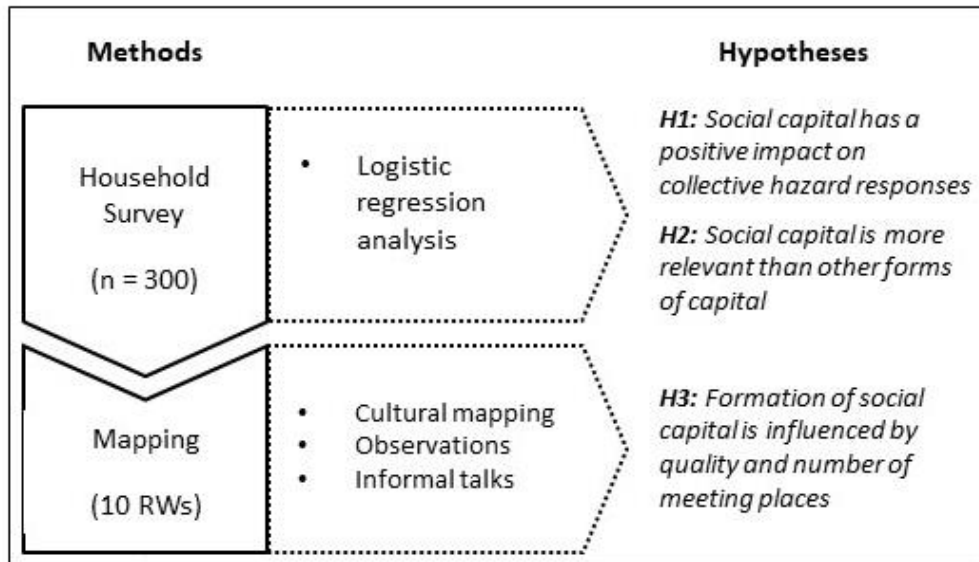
Methods

Hypotheses

Household Survey

(n = 300)

• Logistic regression analysis

*H1:* *Social capital has a positive impact on collective hazard responses*

*H2:* *Social capital is more relevant than other forms of capital*

Mapping

(10 RWs)

• Cultural mapping
• Observations
• Informal talks

*H3:* *Formation of social capital is influenced by quality and number of meeting places*